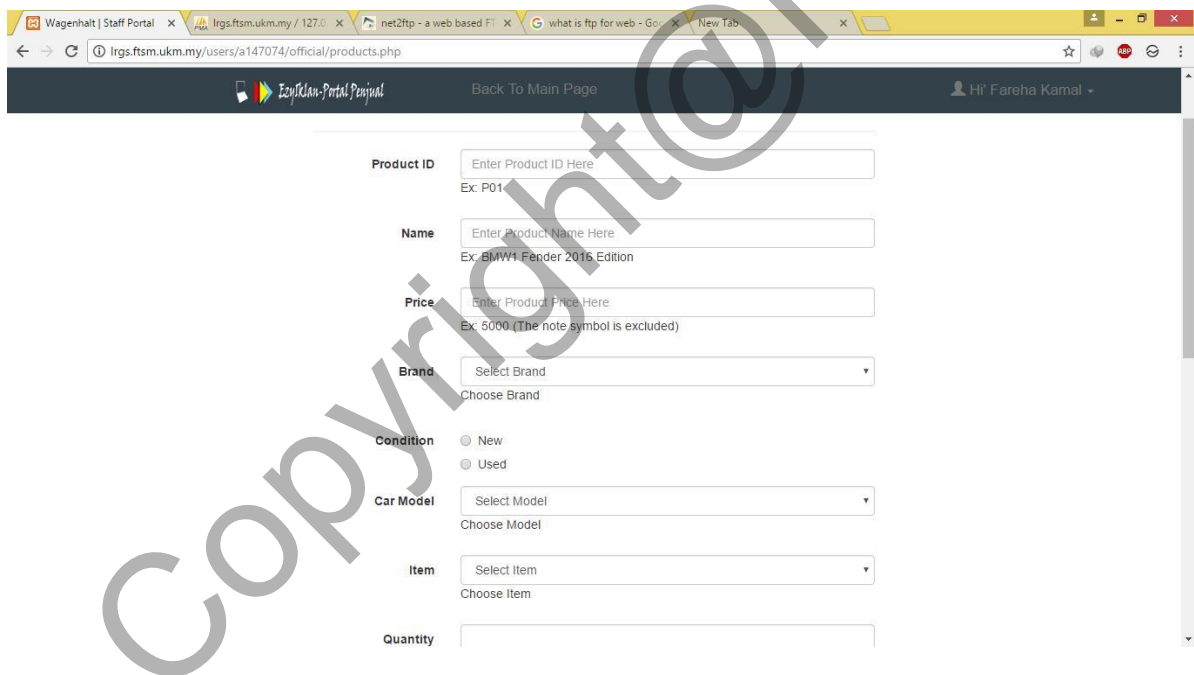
Wagenhalt | Staff Portal ×
lrgs.ftsm.ukm.my / 127.0 ×
net2ftp - a web based FT ×
what is ftp for web - Goo ×
New Tab ×

lrgs.ftsm.ukm.my/users/a147074/official/products.php

EzyIklan-Portal Penjual
Back To Main Page
Hi' Fareha Kamal

Product ID
Enter Product ID Here
Ex: P01

Name
Enter Product Name Here
Ex: BMW1 Fender 2016 Edition

Price
Enter Product Price Here
Ex: 5000 (The note symbol is excluded)

Brand
Select Brand
Choose Brand

Condition
New
Used

Car Model
Select Model
Choose Model

Item
Select Item
Choose Item

Quantity

Copyright@